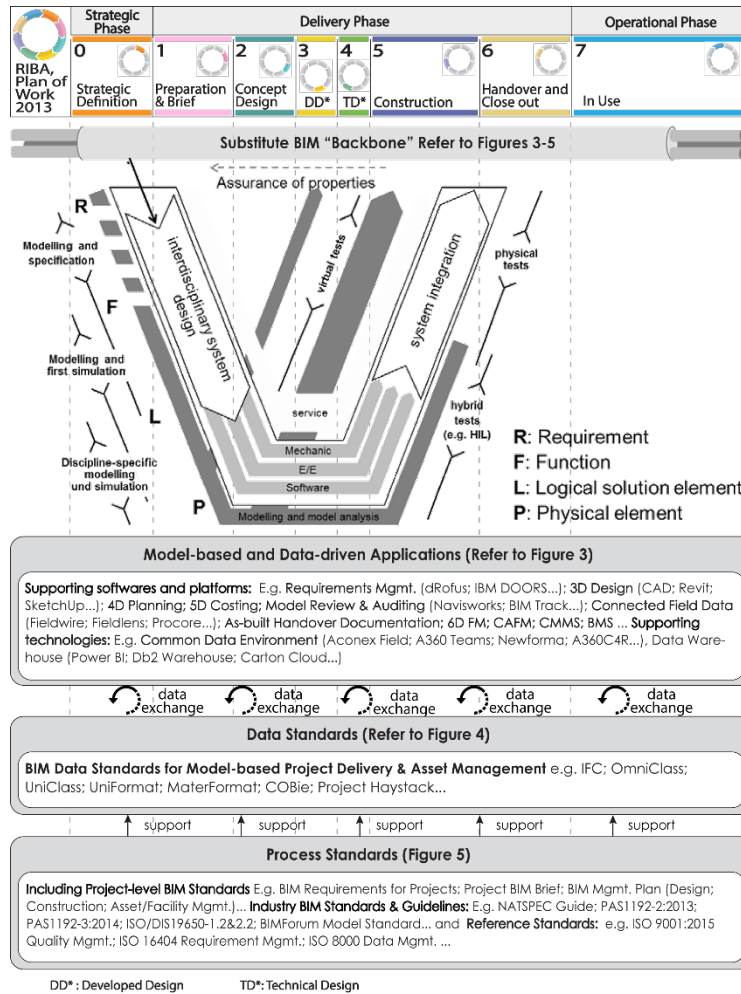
RIBA, Plan of Work 2013

Strategic Phase

Delivery Phase

Operational Phase

0 Strategic Definition

1 Preparation & Brief

2 Concept Design

3 DD*

4 TD*

5 Construction

6 Handover and Close out

7 In Use

Substitute BIM "Backbone" Refer to Figures 3-5

Assurance of properties

R

Modelling and specification

F

Modelling and first simulation

L

Discipline-specific modelling und simulation

P

interdisciplinary system design

virtual tests

system integration

physical tests

hybrid tests (e.g. HIL)

service

Mechanic

E/E

Software

Modelling and model analysis

R: Requirement
F: Function
L: Logical solution element
P: Physical element

Model-based and Data-driven Applications (Refer to Figure 3)

Supporting softwares and platforms: E.g. Requirements Mgmt. (dRofus; IBM DOORS...); 3D Design (CAD; Revit; SketchUp...); 4D Planning; 5D Costing; Model Review & Auditing (Navisworks; BIM Track...); Connected Field Data (Fieldwire; Fieldlens; Procore...); As-built Handover Documentation; 6D FM; CAFM; CMMS; BMS ... Supporting technologies: E.g. Common Data Environment (Aconex Field; A360 Teams; Newforma; A360C4R...), Data Warehouse (Power BI; Db2 Warehouse; Carton Cloud...)

data exchange

data exchange

data exchange

data exchange

data exchange

Data Standards (Refer to Figure 4)

BIM Data Standards for Model-based Project Delivery & Asset Management e.g. IFC; OmniClass; UniClass; UniFormat; MaterFormat; COBie; Project Haystack...

support

support

support

support

support

Process Standards (Figure 5)

Including Project-level BIM Standards E.g. BIM Requirements for Projects; Project BIM Brief; BIM Mgmt. Plan (Design; Construction; Asset/Facility Mgmt.)... Industry BIM Standards & Guidelines: E.g. NATSPEC Guide; PAS1192-2:2013; PAS1192-3:2014; ISO/DIS19650-1.2&2.2; BIMForum Model Standard... and Reference Standards: e.g. ISO 9001:2015 Quality Mgmt.; ISO 16404 Requirement Mgmt.; ISO 8000 Data Mgmt. ...

DD*: Developed Design

TD*: Technical Design